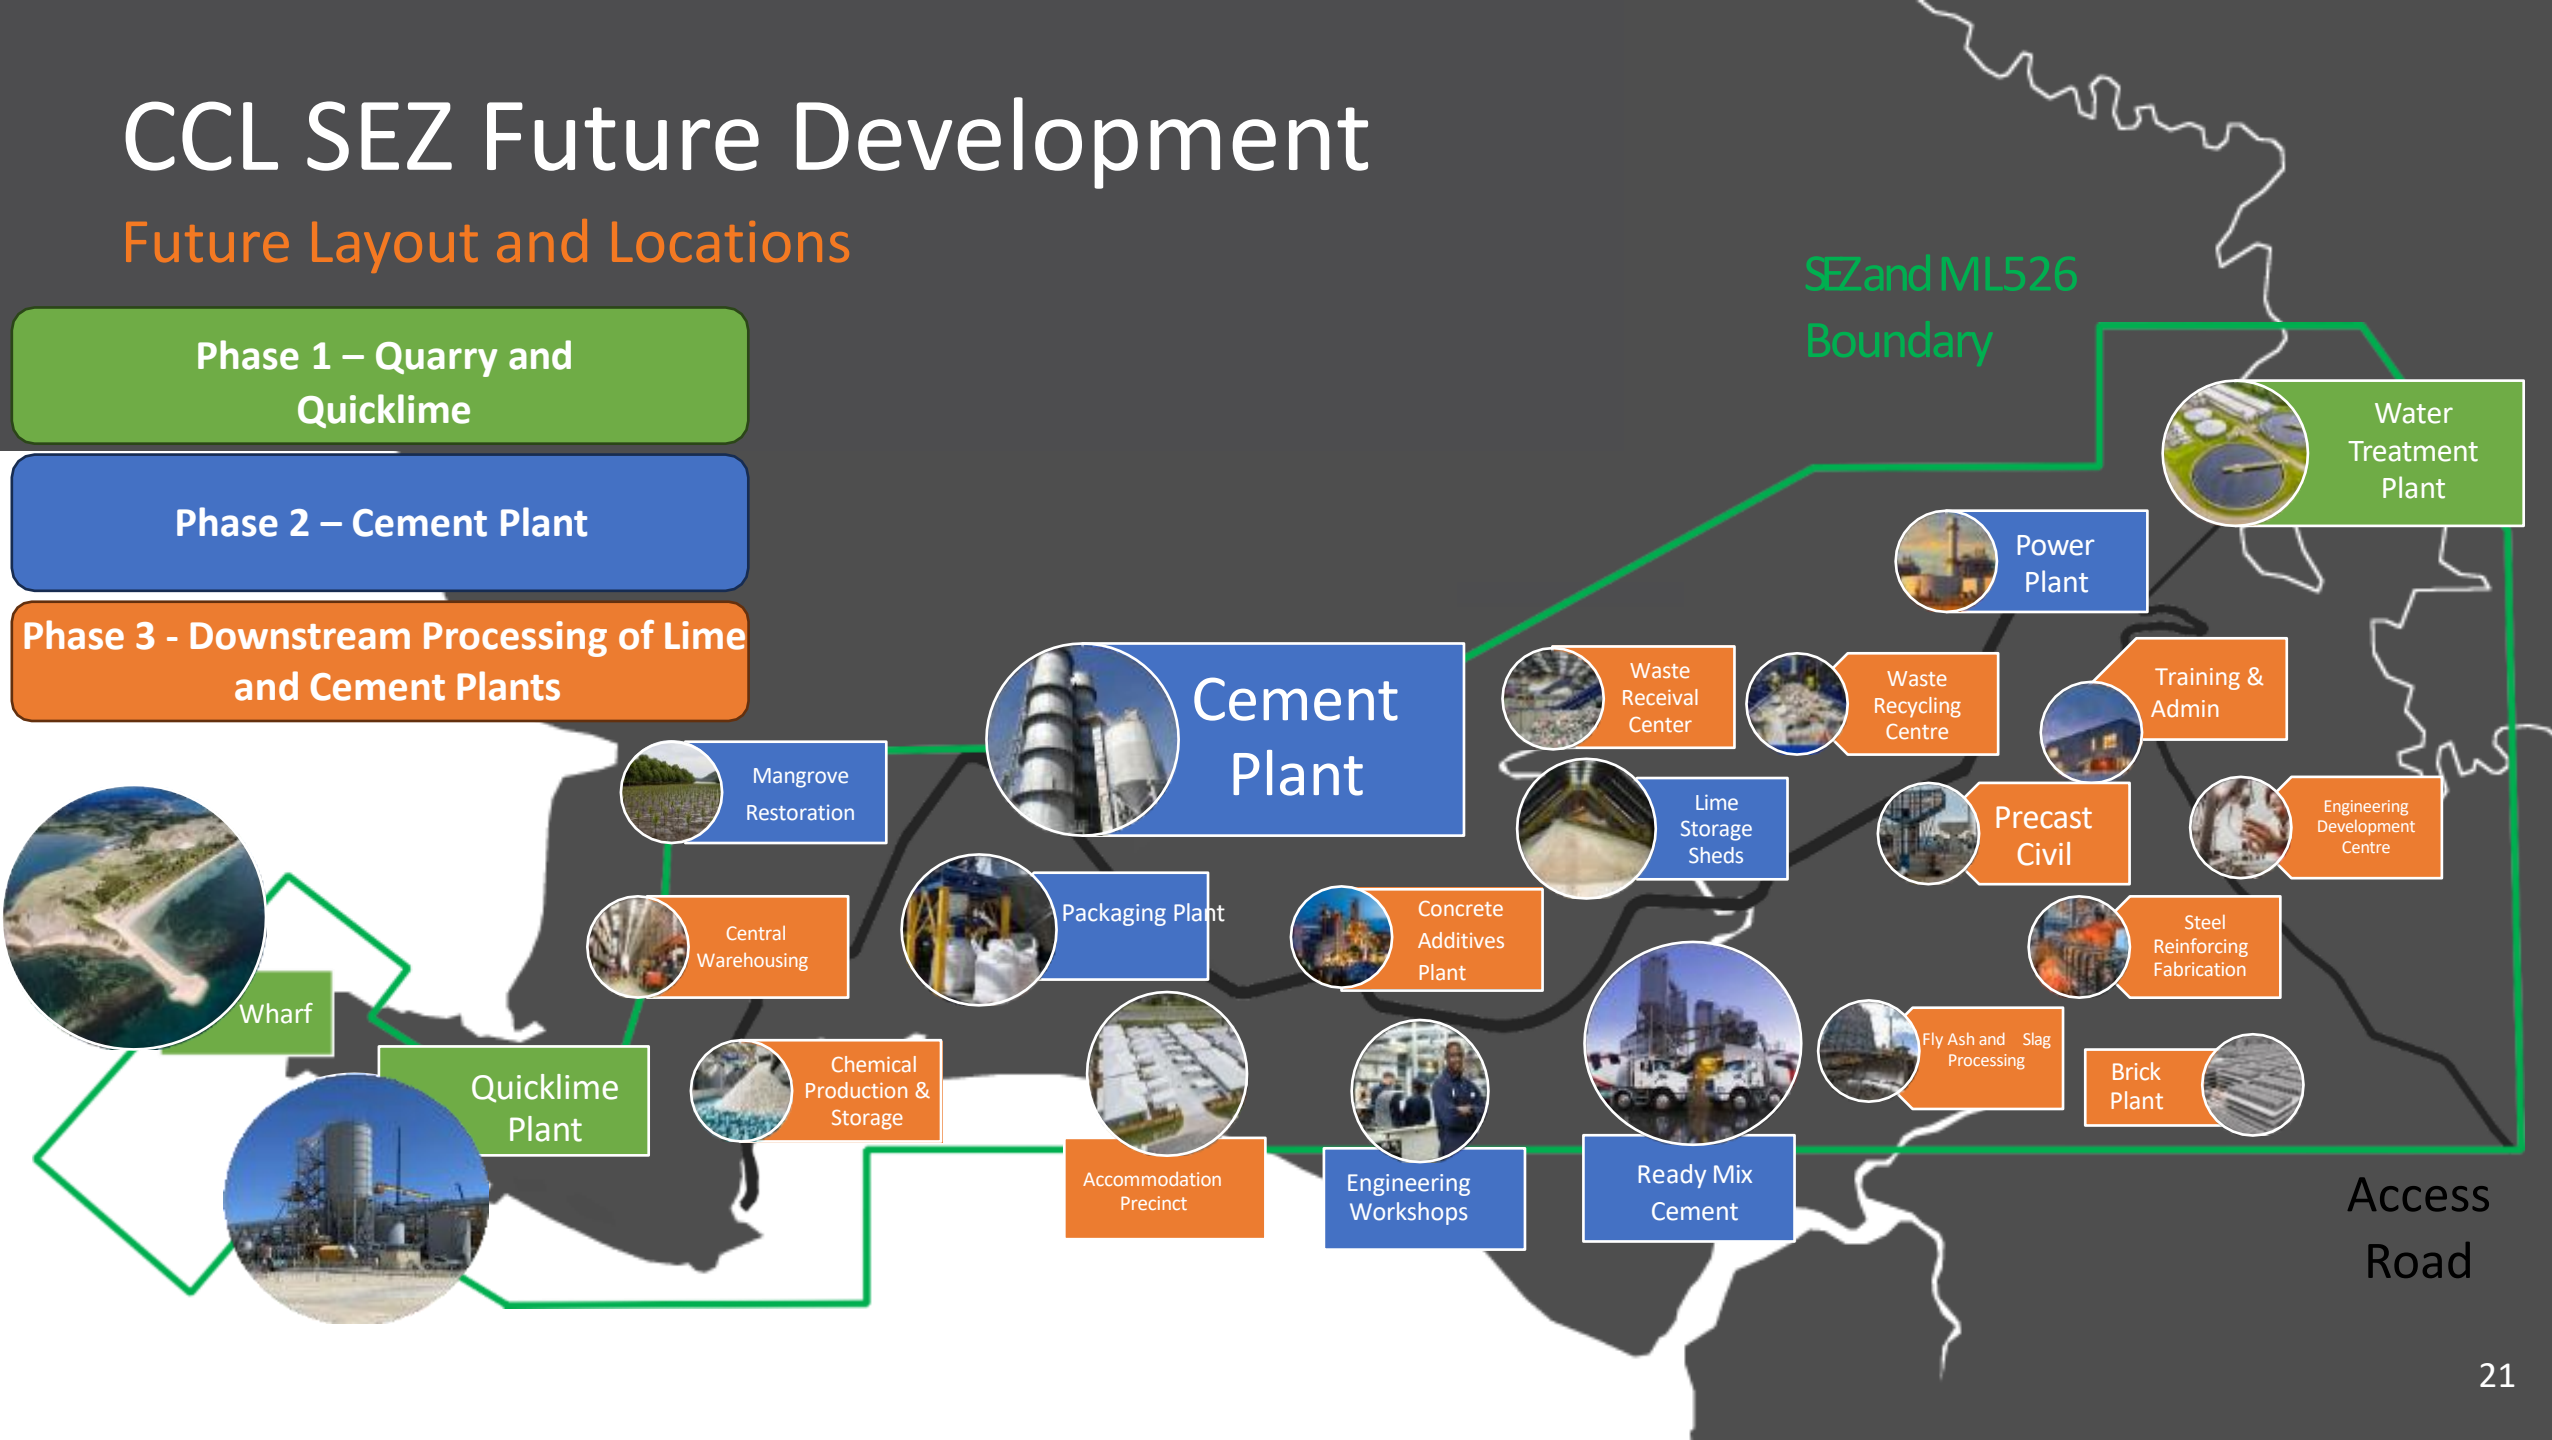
CCL SEZ Future Development

Future Layout and Locations

Phase 1 – Quarry and Quicklime

Phase 2 – Cement Plant

Phase 3 - Downstream Processing of Lime and Cement Plants

SEZ and ML526 Boundary

Water Treatment Plant

Power Plant

Cement Plant

Waste Receival Center

Waste Recycling Centre

Training & Admin

Mangrove Restoration

Lime Storage Sheds

Precast Civil

Engineering Development Centre

Central Warehousing

Packaging Plant

Concrete Additives Plant

Steel Reinforcing Fabrication

Wharf

Quicklime Plant

Chemical Production & Storage

Fly Ash and Slag Processing

Brick Plant

Accommodation Precinct

Engineering Workshops

Ready Mix Cement

Access Road

21